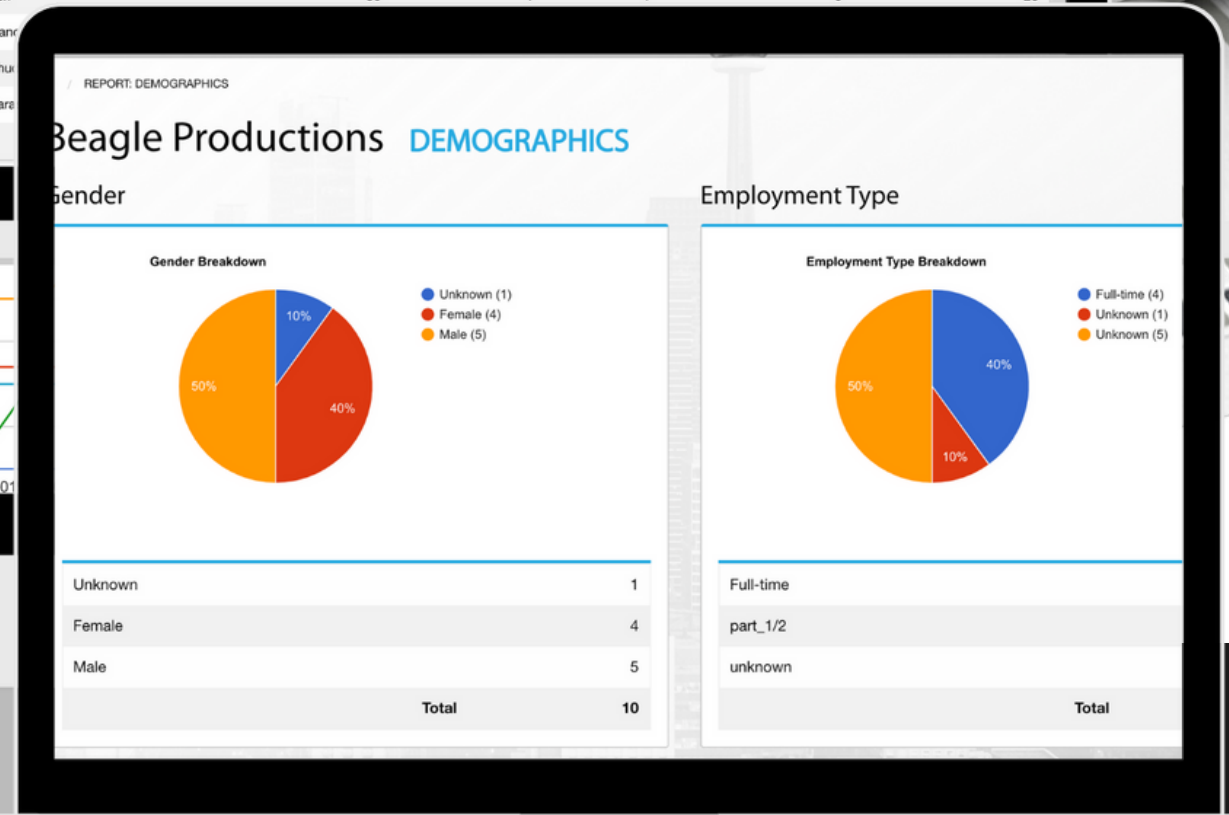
/ REPORT: DEMOGRAPHICS

Beagle Productions DEMOGRAPHICS

Gender

Gender Breakdown

Unknown (1)
Female (4)
Male (5)

10%
40%
50%

| Unknown | 1 |
|---|---|
| Female | 4 |
| Male | 5 |
| Total | 10 |

Employment Type

Employment Type Breakdown

Full-time (4)
Unknown (1)
Unknown (5)

40%
10%
50%

| Full-time | |
|---|---|
| part_1/2 | |
| unknown | |
| Total | |